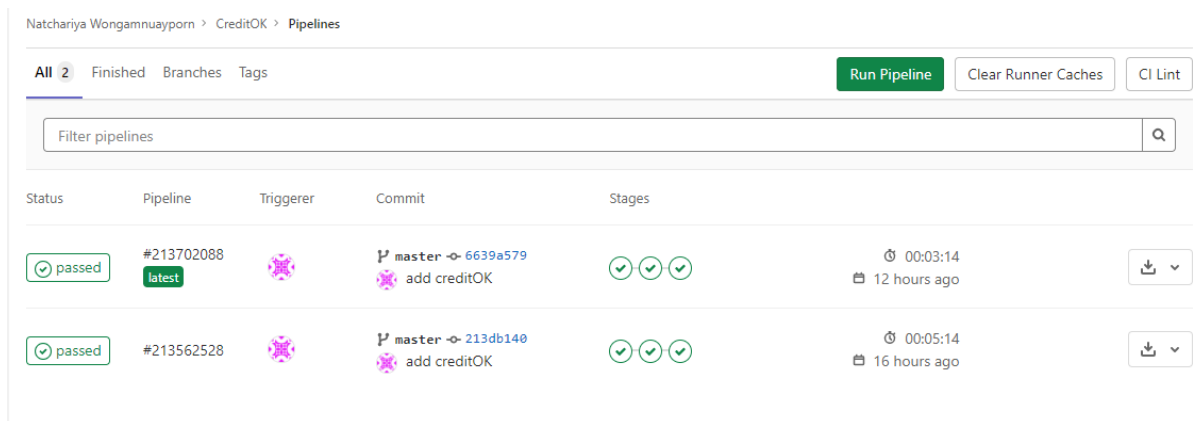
Natchariya Wongamnuayporn > CreditOK > Pipelines

All 2 Finished Branches Tags

Run Pipeline Clear Runner Caches CI Lint

Filter pipelines

| Status | Pipeline | Triggerer | Commit | Stages | | |
|---|---|---|---|---|---|---|
| passed | #213702088 latest | | master 6639a579 add creditOK | | 00:03:14 12 hours ago | |
| passed | #213562528 | | master 213db140 add creditOK | | 00:05:14 16 hours ago | |